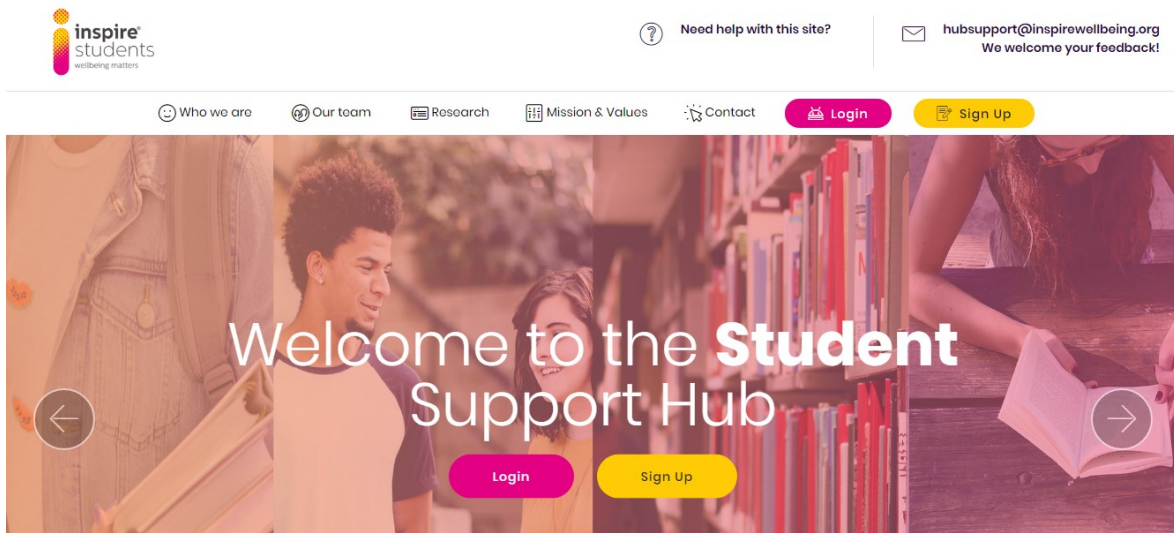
inspire® students
wellbeing matters

Need help with this site?

hubsupport@inspirewellbeing.org
We welcome your feedback!

Who we are
Our team
Research
Mission & Values
Contact
Login
Sign Up

Welcome to the Student Support Hub

Login
Sign Up